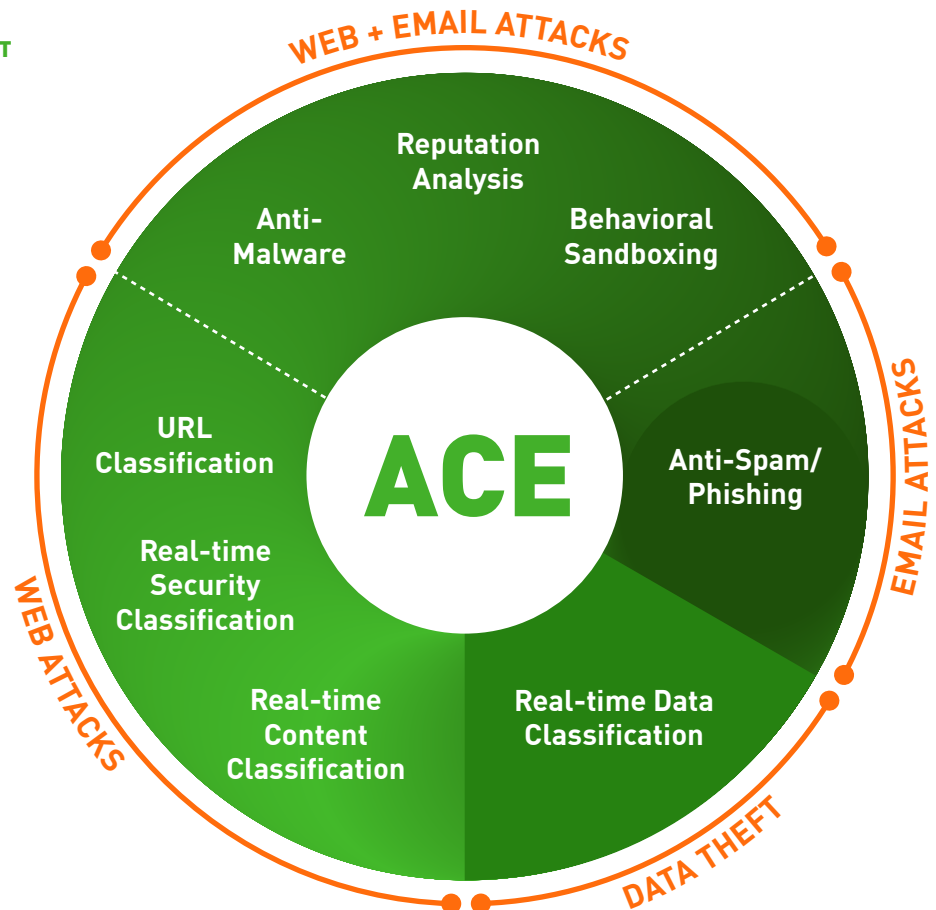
T

WEB + EMAIL ATTACKS

Reputation Analysis

Anti-Malware

Behavioral Sandboxing

EMAIL ATTACKS

URL Classification

ACE

Anti-Spam/ Phishing

Real-time Security Classification

WEB ATTACKS

Real-time Content Classification

Real-time Data Classification

DATA THEFT